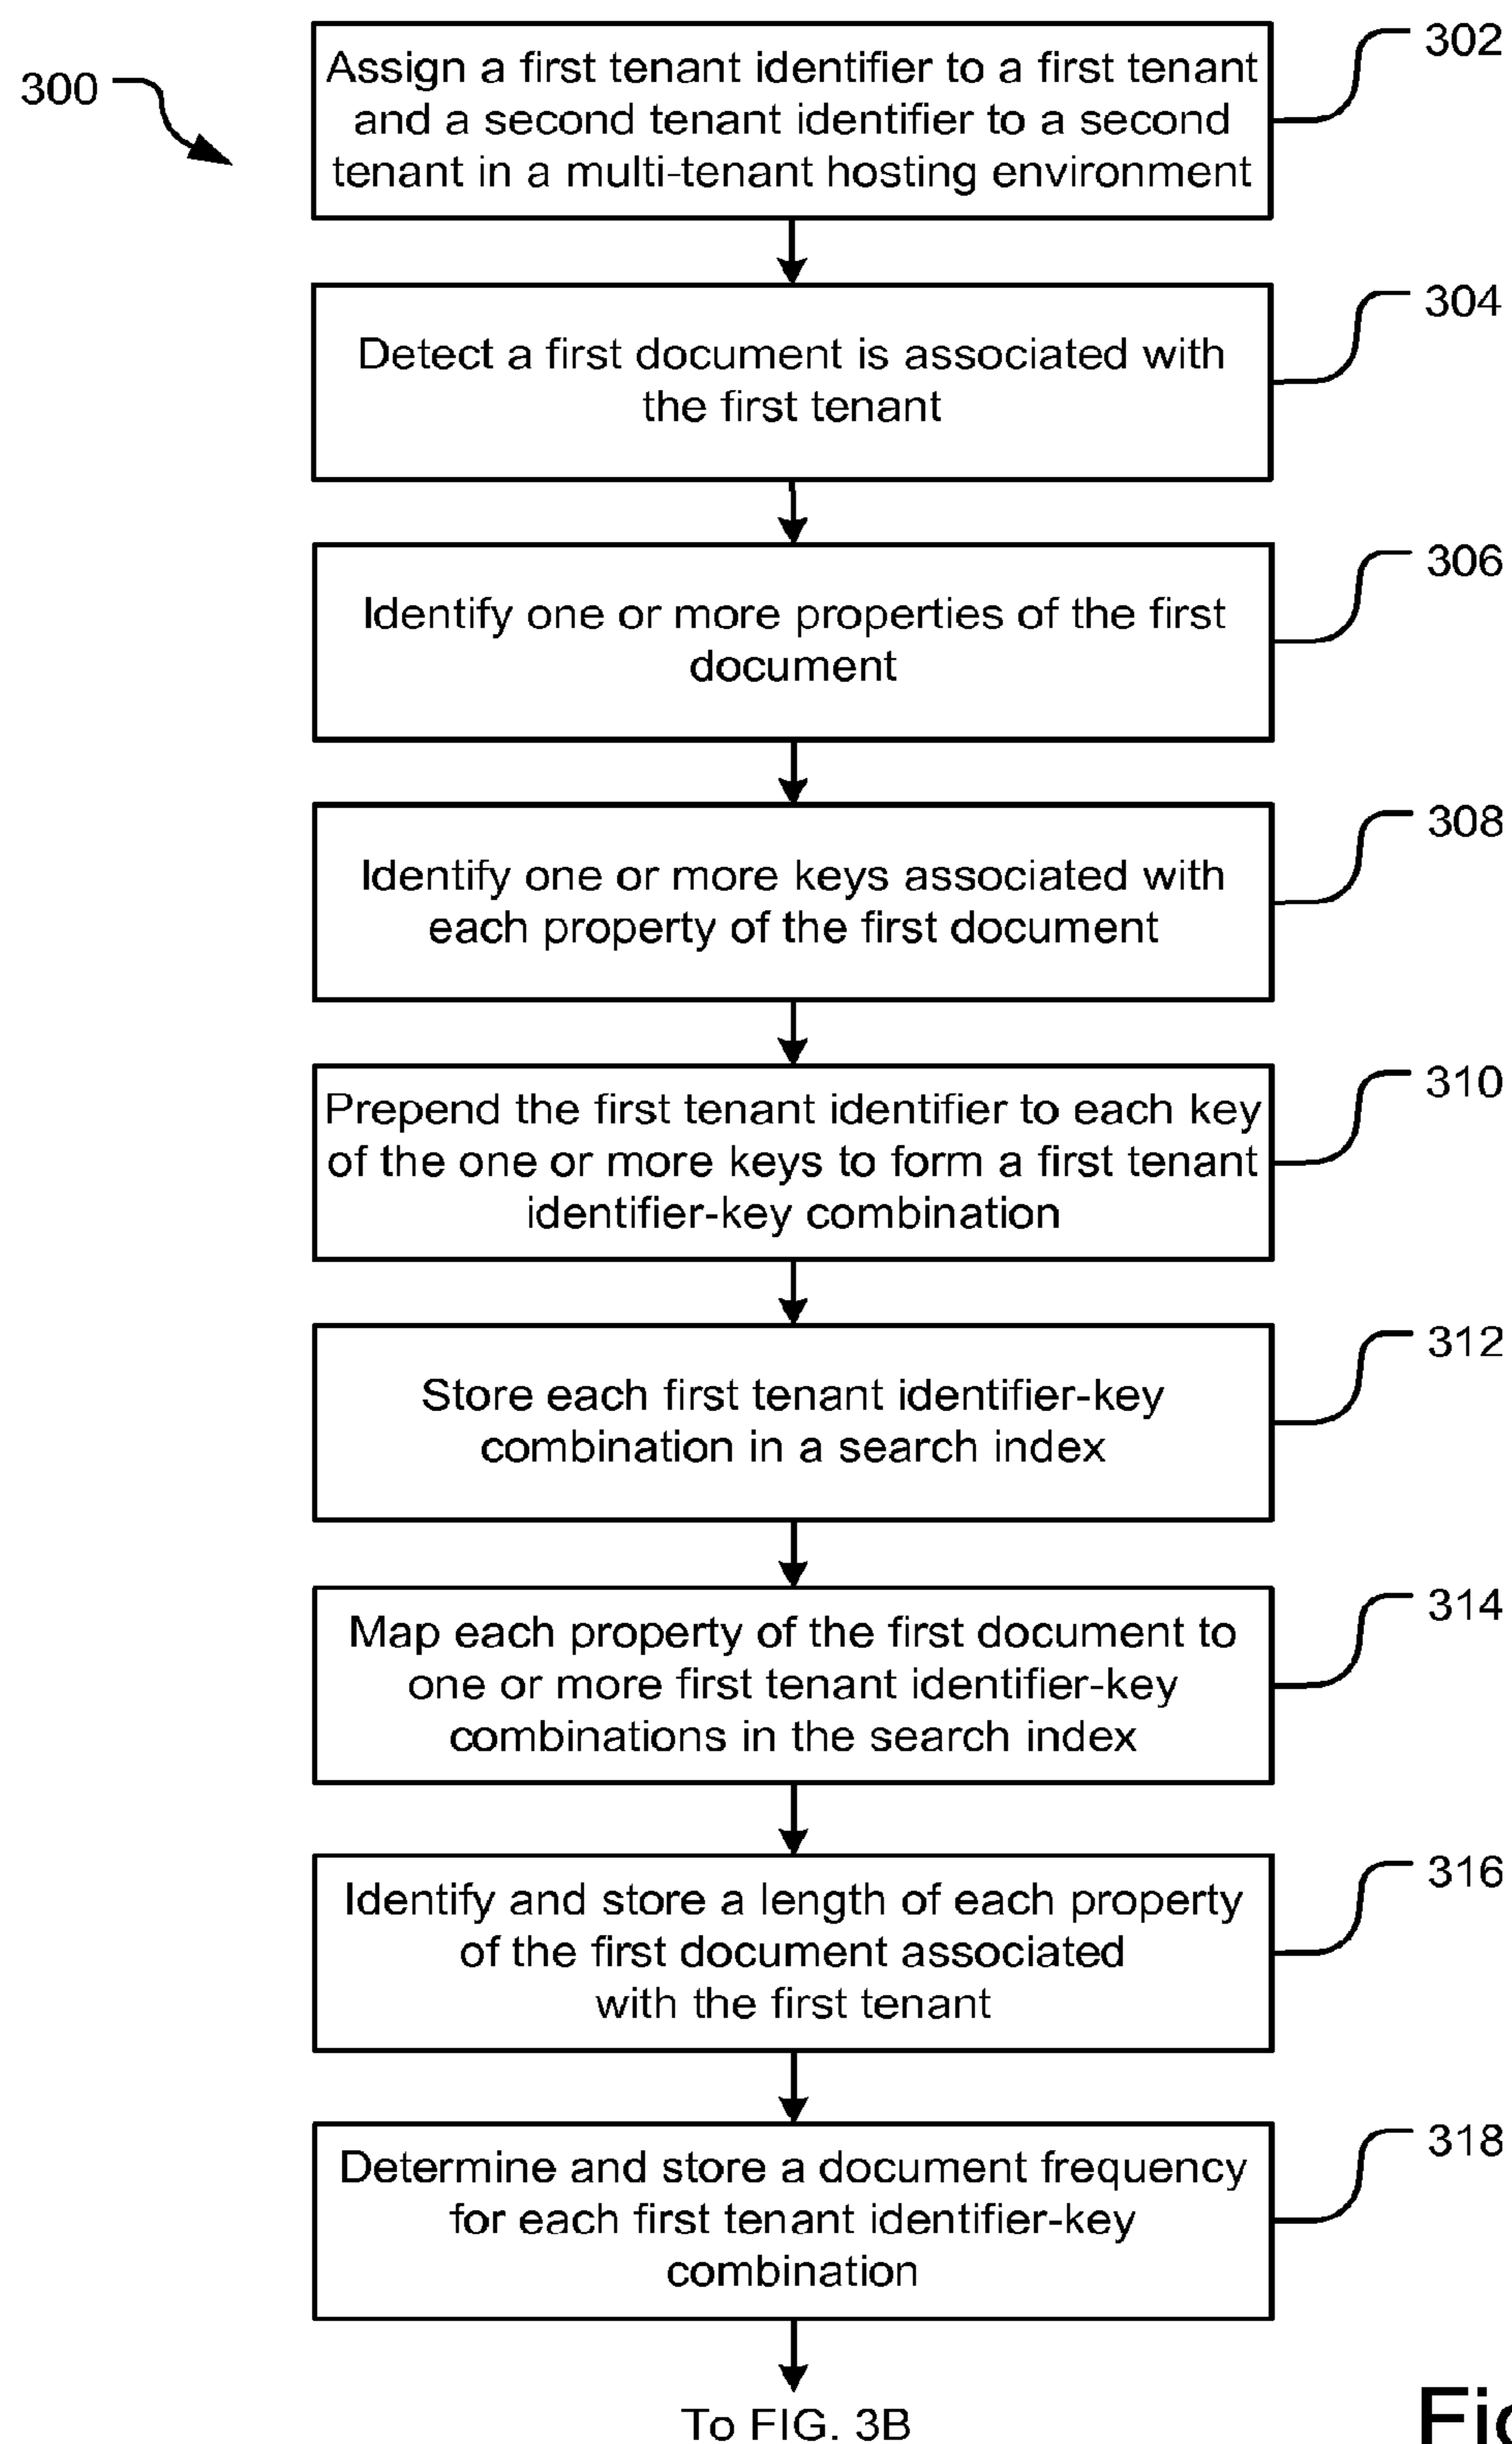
300

Assign a first tenant identifier to a first tenant and a second tenant identifier to a second tenant in a multi-tenant hosting environment

302

Detect a first document is associated with the first tenant

304

Identify one or more properties of the first document

306

Identify one or more keys associated with each property of the first document

308

Prepend the first tenant identifier to each key of the one or more keys to form a first tenant identifier-key combination

310

Store each first tenant identifier-key combination in a search index

312

Map each property of the first document to one or more first tenant identifier-key combinations in the search index

314

Identify and store a length of each property of the first document associated with the first tenant

316

Determine and store a document frequency for each first tenant identifier-key combination

318

To FIG. 3B

Fi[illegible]